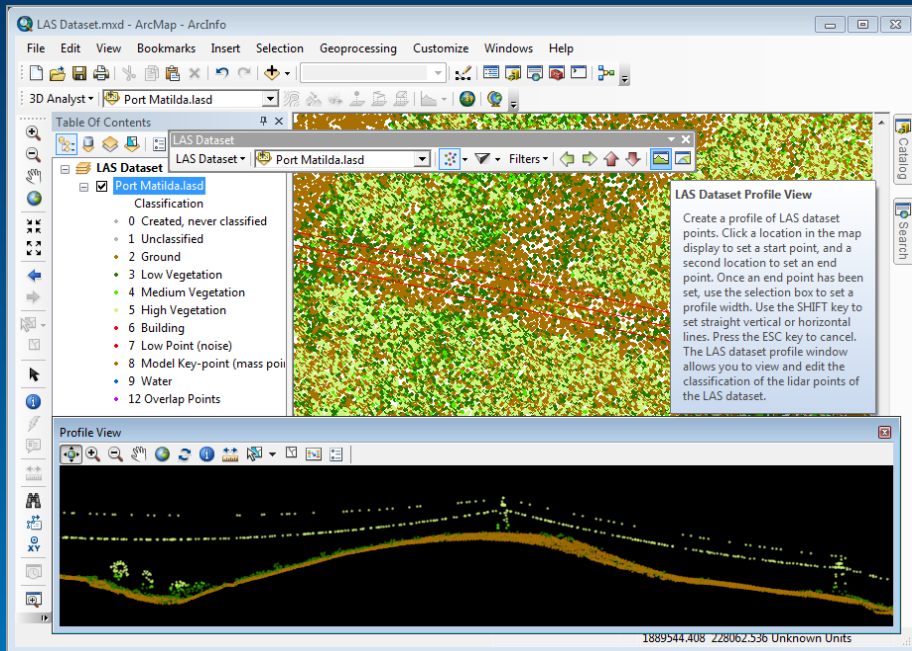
LAS Dataset.mxd - ArcMap - ArcInfo

File Edit View Bookmarks Insert Selection Geoprocessing Customize Windows Help

3D Analyst ▾ Port Matilda.lasd

Table Of Contents

LAS Dataset

Port Matilda.lasd

Classification

0 Created, never classified
1 Unclassified
2 Ground
3 Low Vegetation
4 Medium Vegetation
5 High Vegetation
6 Building
7 Low Point (noise)
8 Model Key-point (mass poi
9 Water
12 Overlap Points

LAS Dataset

LAS Dataset ▾ Port Matilda.lasd

Filters ▾

LAS Dataset Profile View

Create a profile of LAS dataset points. Click a location in the map display to set a start point, and a second location to set an end point. Once an end point has been set, use the selection box to set a profile width. Use the SHIFT key to set straight vertical or horizontal lines. Press the ESC key to cancel. The LAS dataset profile window allows you to view and edit the classification of the lidar points of the LAS dataset.

Catalog

Search

Profile View

1889544.408 228062.536 Unknown Units